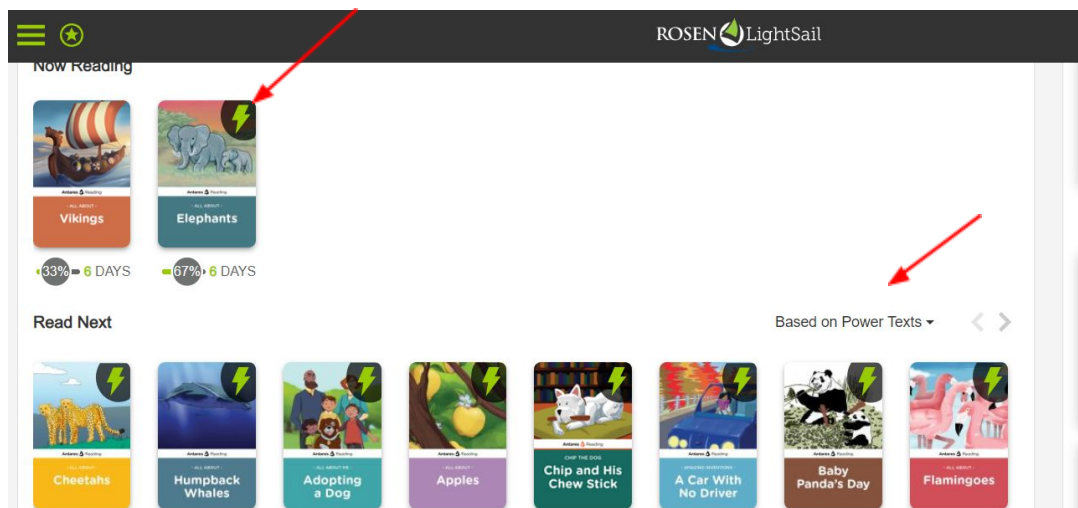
ROSEN LightSail

Now Reading

Antares Reading
ALL ABOUT
Vikings

Antares Reading
ALL ABOUT
Elephants

33% 6 DAYS

67% 6 DAYS

Read Next

Based on Power Texts

Antares Reading
ALL ABOUT
Cheetahs

Antares Reading
ALL ABOUT
Humpback Whales

Antares Reading
ALL ABOUT ME
Adopting a Dog

Antares Reading
ALL ABOUT
Apples

CHIP THE DOG
Antares Reading
Chip and His Chew Stick

Antares Reading
AMAZING INVENTIONS
A Car With No Driver

Antares Reading
Baby Panda's Day

Antares Reading
ALL ABOUT
Flamingoes